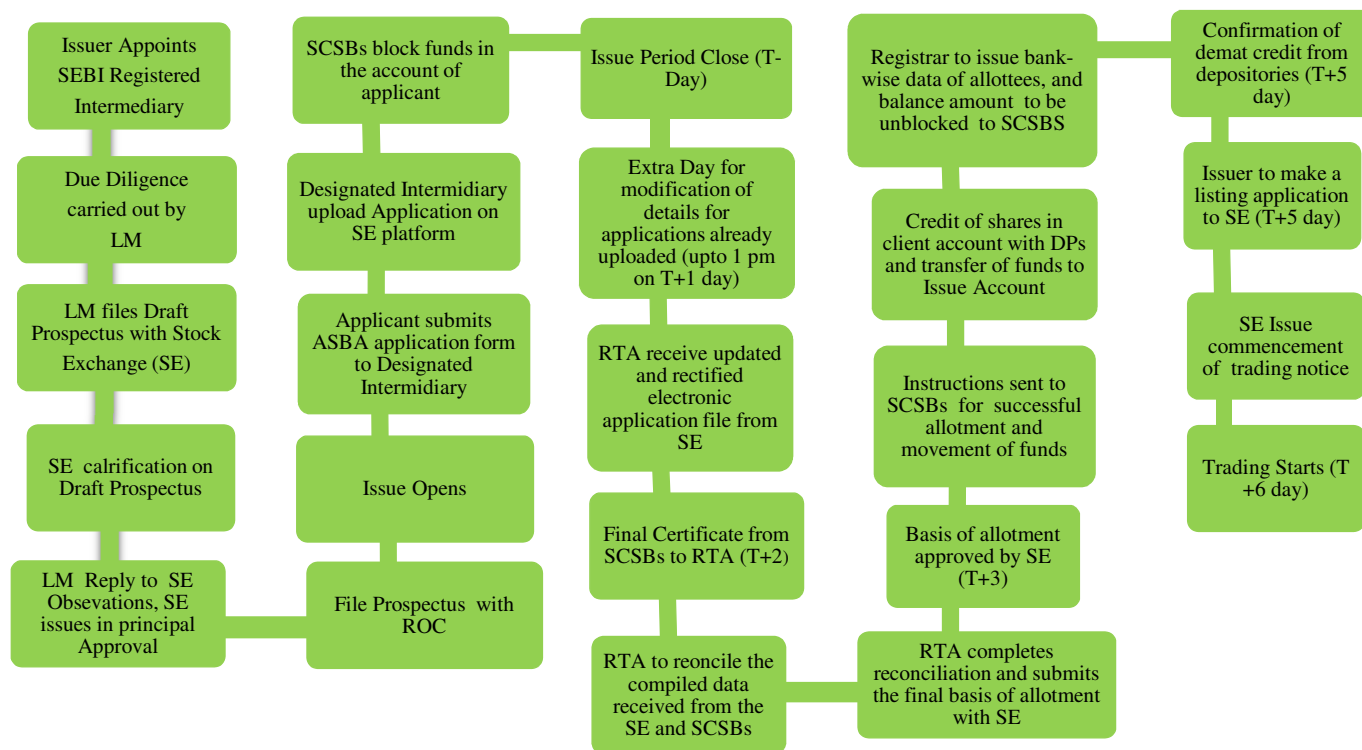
Issuer Appoints SEBI Registered Intermediary

Due Diligence carried out by LM

LM files Draft Prospectus with Stock Exchange (SE)

SE calrification on Draft Prospectus

LM Reply to SE Obsevations, SE issues in principal Approval

File Prospectus with ROC

Issue Opens

Applicant submits ASBA application form to Designated Intermidiary

Designated Intermidiary upload Application on SE platform

SCSBs block funds in the account of applicant

Issue Period Close (T-Day)

Extra Day for modification of details for applications already uploaded (upto 1 pm on T+1 day)

RTA receive updated and rectified electronic application file from SE

Final Certificate from SCSBs to RTA (T+2)

RTA to reconcile the compiled data received from the SE and SCSBs

RTA completes reconciliation and submits the final basis of allotment with SE

Basis of allotment approved by SE (T+3)

Instructions sent to SCSBs for successful allotment and movement of funds

Credit of shares in client account with DPs and transfer of funds to Issue Account

Registrar to issue bank-wise data of allottees, and balance amount to be unblocked to SCSBS

Confirmation of demat credit from depositories (T+5 day)

Issuer to make a listing application to SE (T+5 day)

SE Issue commencement of trading notice

Trading Starts (T +6 day)